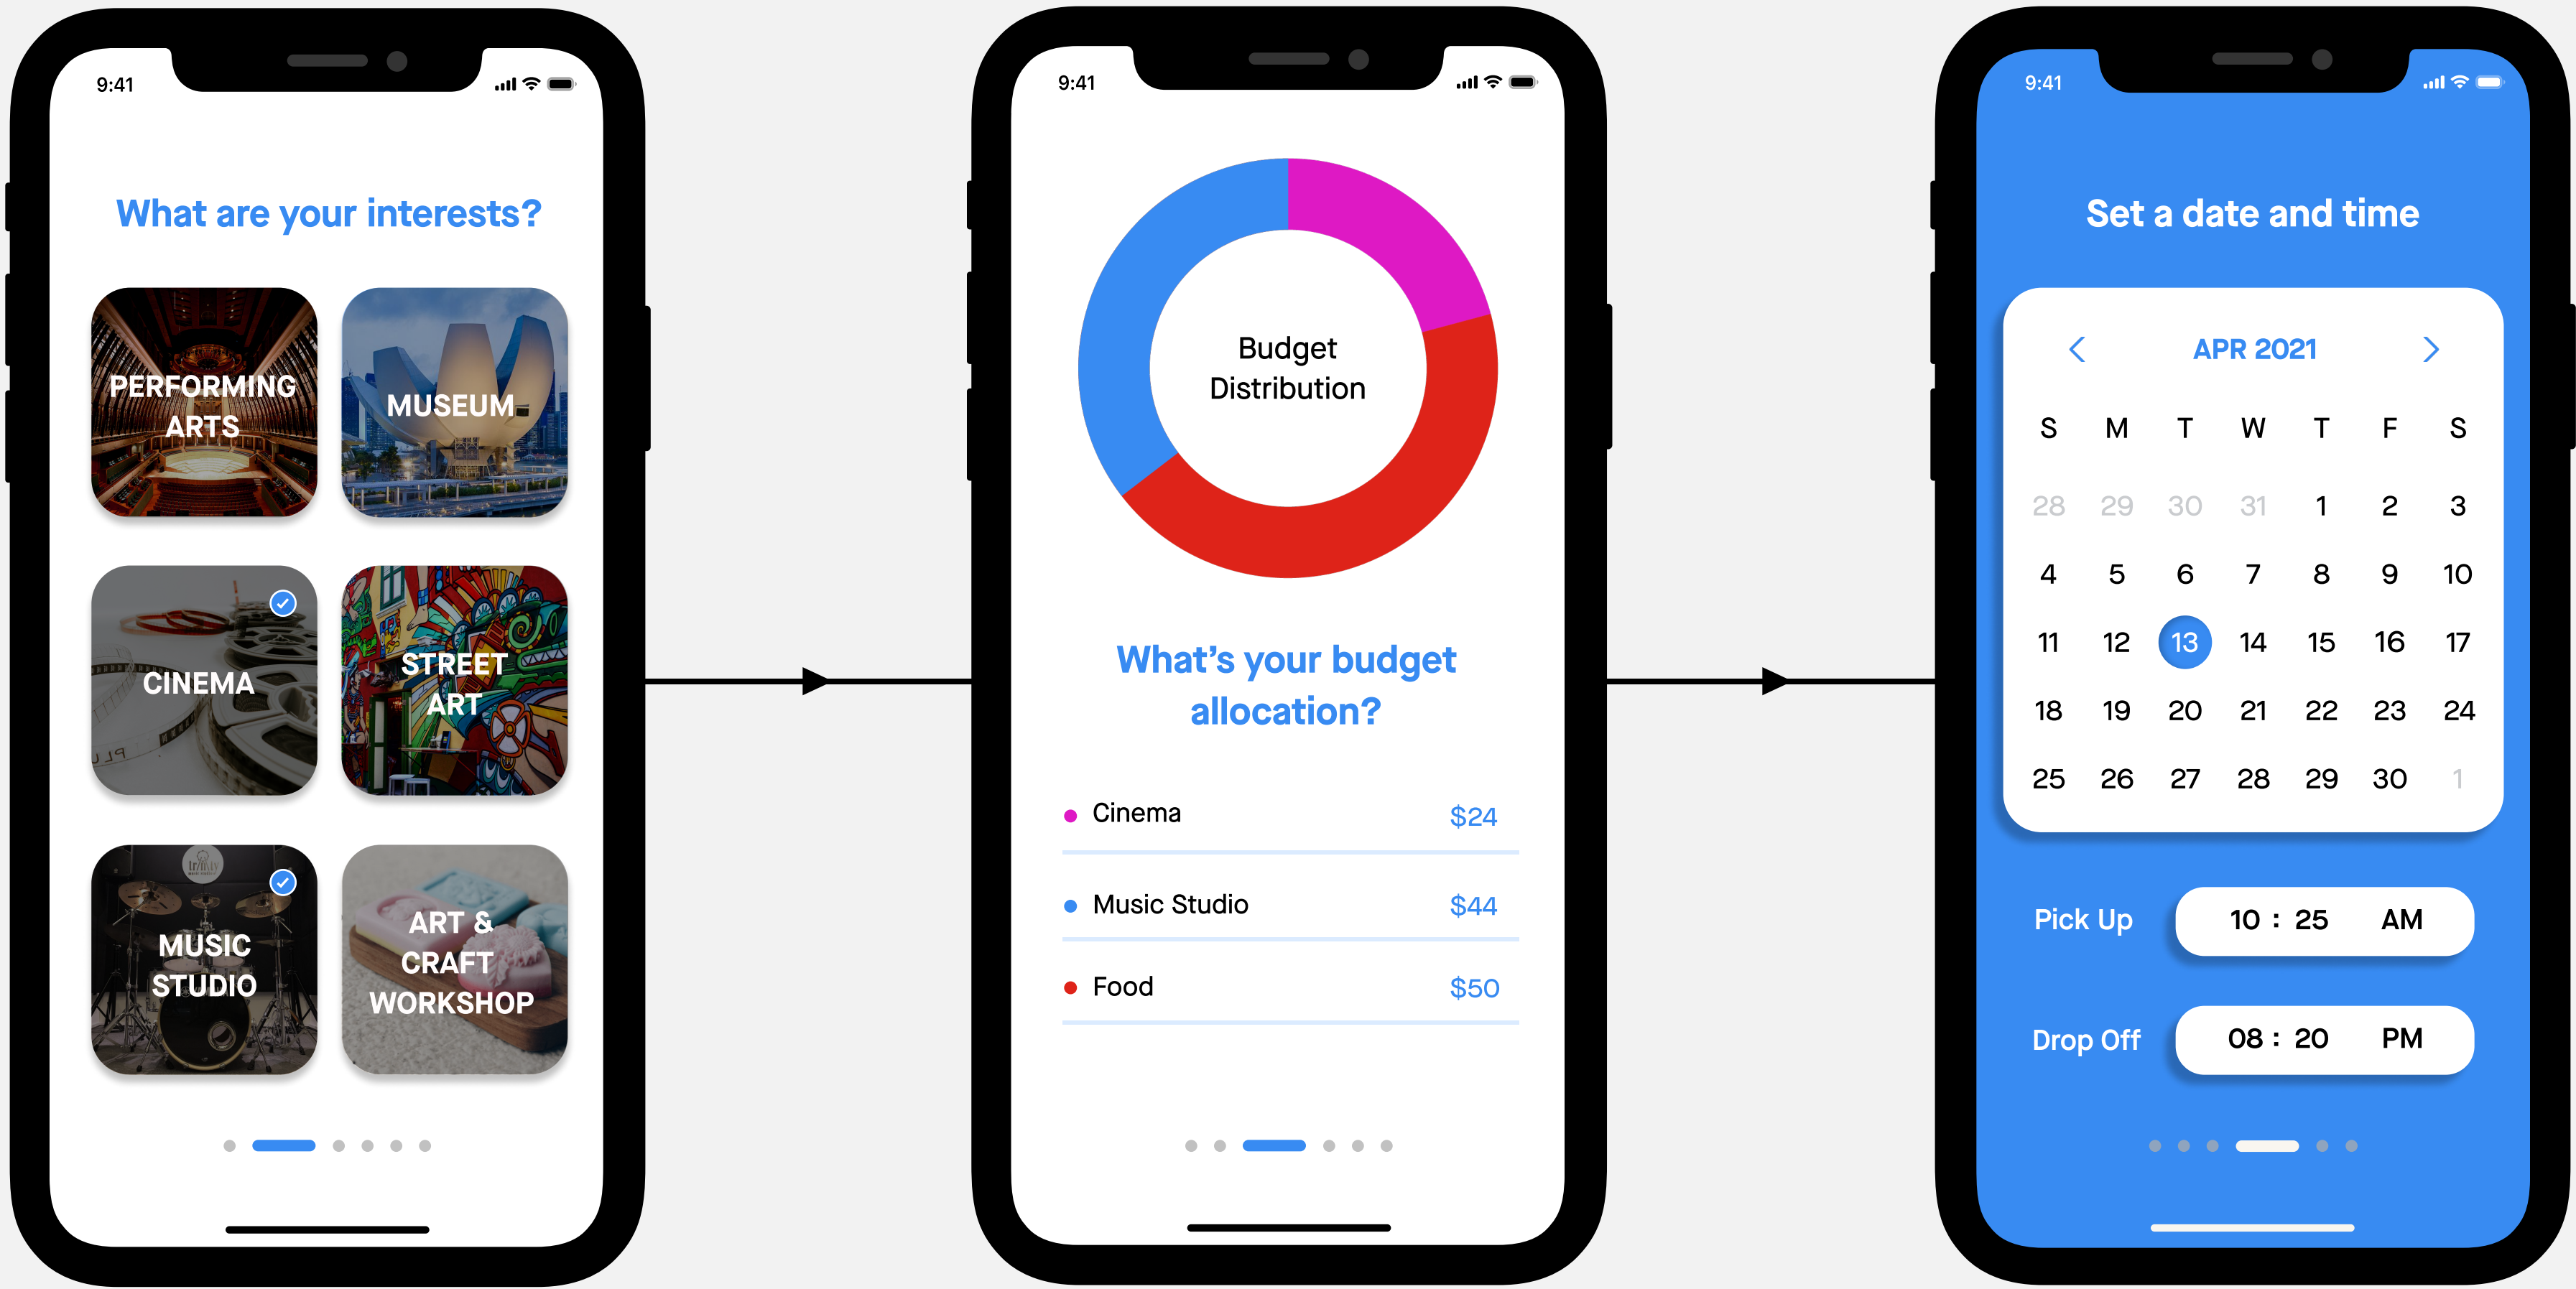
9:41

What are your interests?

PERFORMING ARTS

MUSEUM

CINEMA

STREET ART

MUSIC STUDIO

ART & CRAFT WORKSHOP

9:41

Budget Distribution

What's your budget allocation?

Cinema $24

Music Studio $44

Food $50

9:41

Set a date and time

APR 2021

| S | M | T | W | T | F | S |
|---|---|---|---|---|---|---|
| 28 | 29 | 30 | 31 | 1 | 2 | 3 |
| 4 | 5 | 6 | 7 | 8 | 9 | 10 |
| 11 | 12 | 13 | 14 | 15 | 16 | 17 |
| 18 | 19 | 20 | 21 | 22 | 23 | 24 |
| 25 | 26 | 27 | 28 | 29 | 30 | 1 |

Pick Up 10 : 25 AM

Drop Off 08 : 20 PM